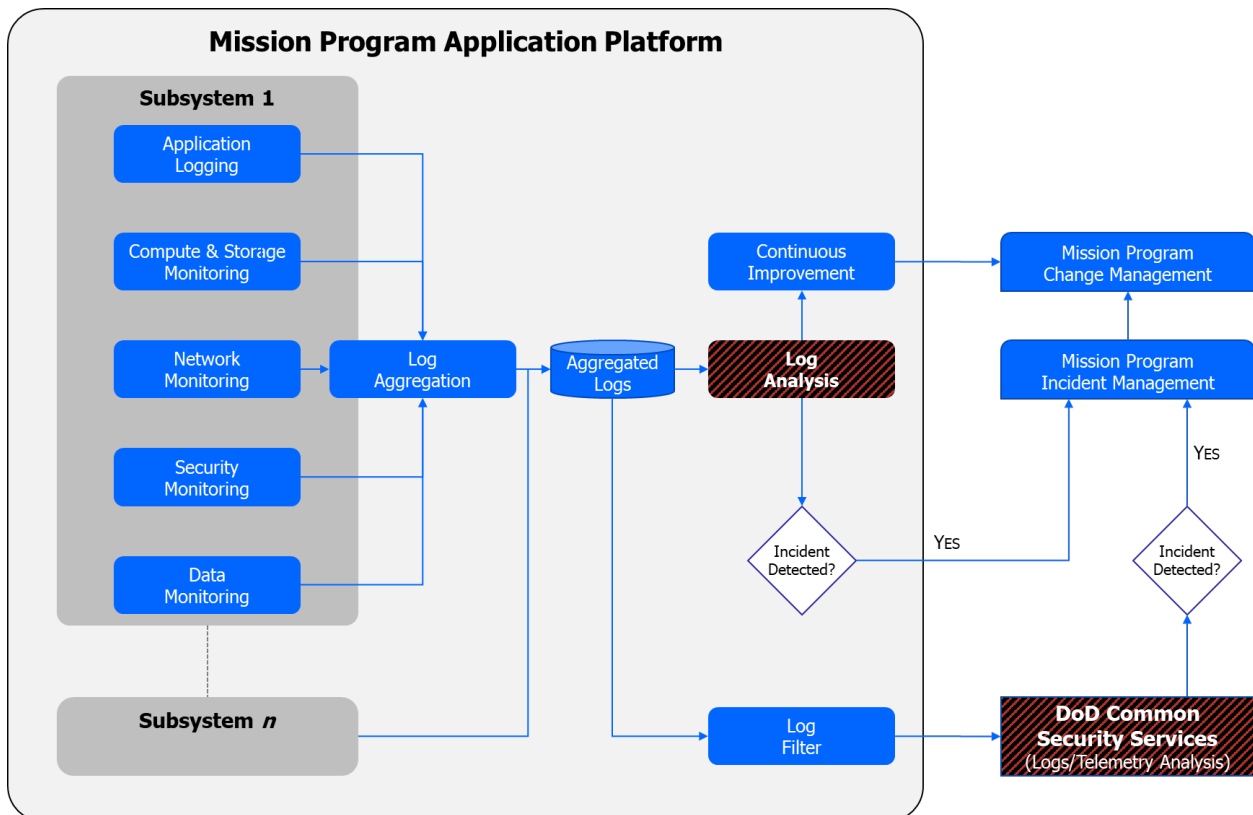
Mission Program Application Platform

Subsystem 1

Application Logging

Compute & Storage Monitoring

Network Monitoring

Security Monitoring

Data Monitoring

Log Aggregation

Aggregated Logs

Log Analysis

Continuous Improvement

Mission Program Change Management

Mission Program Incident Management

YES

Incident Detected?

YES

Incident Detected?

Subsystem *n*

Log Filter

DoD Common Security Services (Logs/Telemetry Analysis)